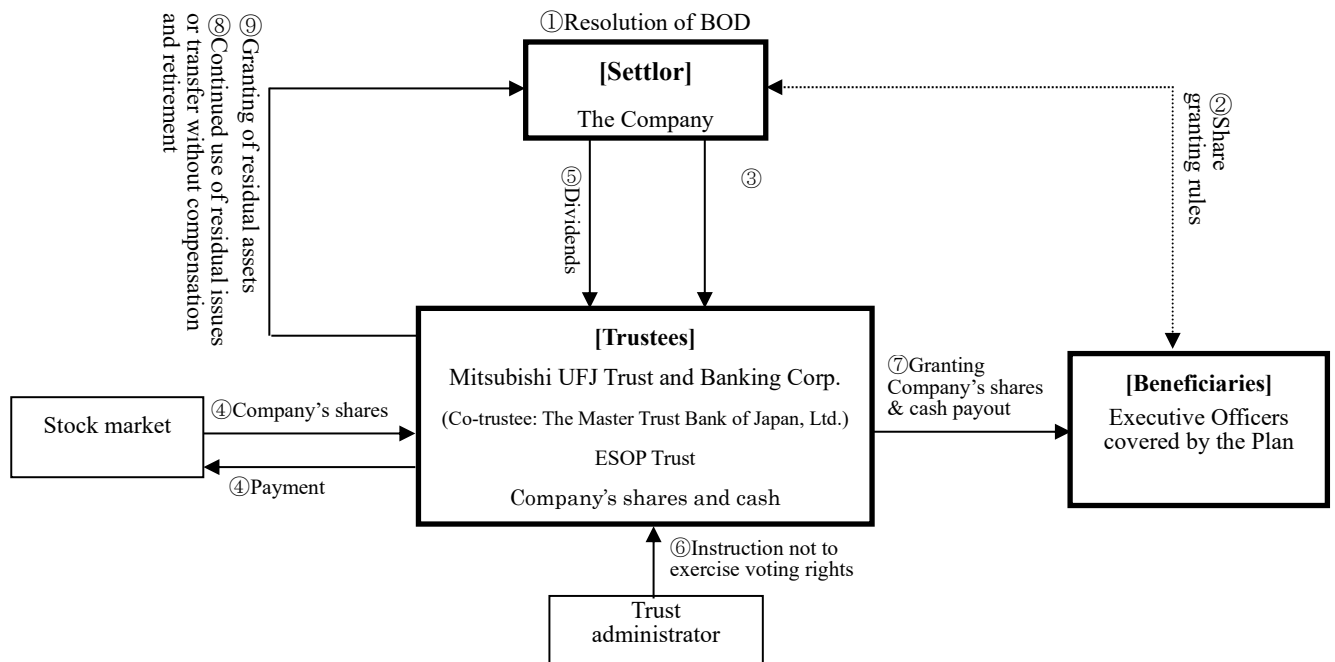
⑨Granting of residual assets
⑧Continued use of residual issues or transfer without compensation and retirement

①Resolution of BOD

[Settlor]
The Company

②Share granting rules

⑤Dividends

③

[Trustees]
Mitsubishi UFJ Trust and Banking Corp.
(Co-trustee: The Master Trust Bank of Japan, Ltd.)
ESOP Trust
Company's shares and cash

⑦Granting Company's shares & cash payout

[Beneficiaries]
Executive Officers covered by the Plan

Stock market

④Company's shares

④Payment

⑥Instruction not to exercise voting rights

Trust administrator